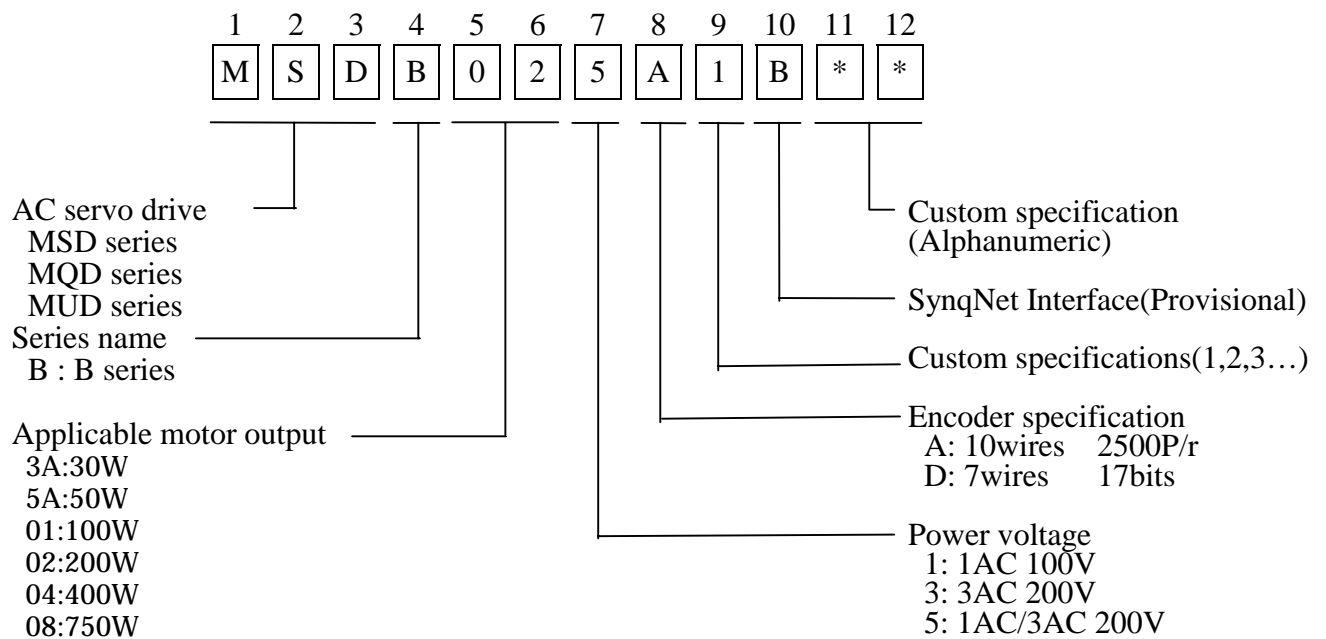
1 2 3 4 5 6 7 8 9 10 11 12

M S D B 0 2 5 A 1 B * *

AC servo drive
MSD series
MQD series
MUD series

Series name
B : B series

Applicable motor output
3A:30W
5A:50W
01:100W
02:200W
04:400W
08:750W

Custom specification
(Alphanumeric)

SynqNet Interface(Provisional)

Custom specifications(1,2,3…)

Encoder specification
A: 10wires 2500P/r
D: 7wires 17bits

Power voltage
1: 1AC 100V
3: 3AC 200V
5: 1AC/3AC 200V